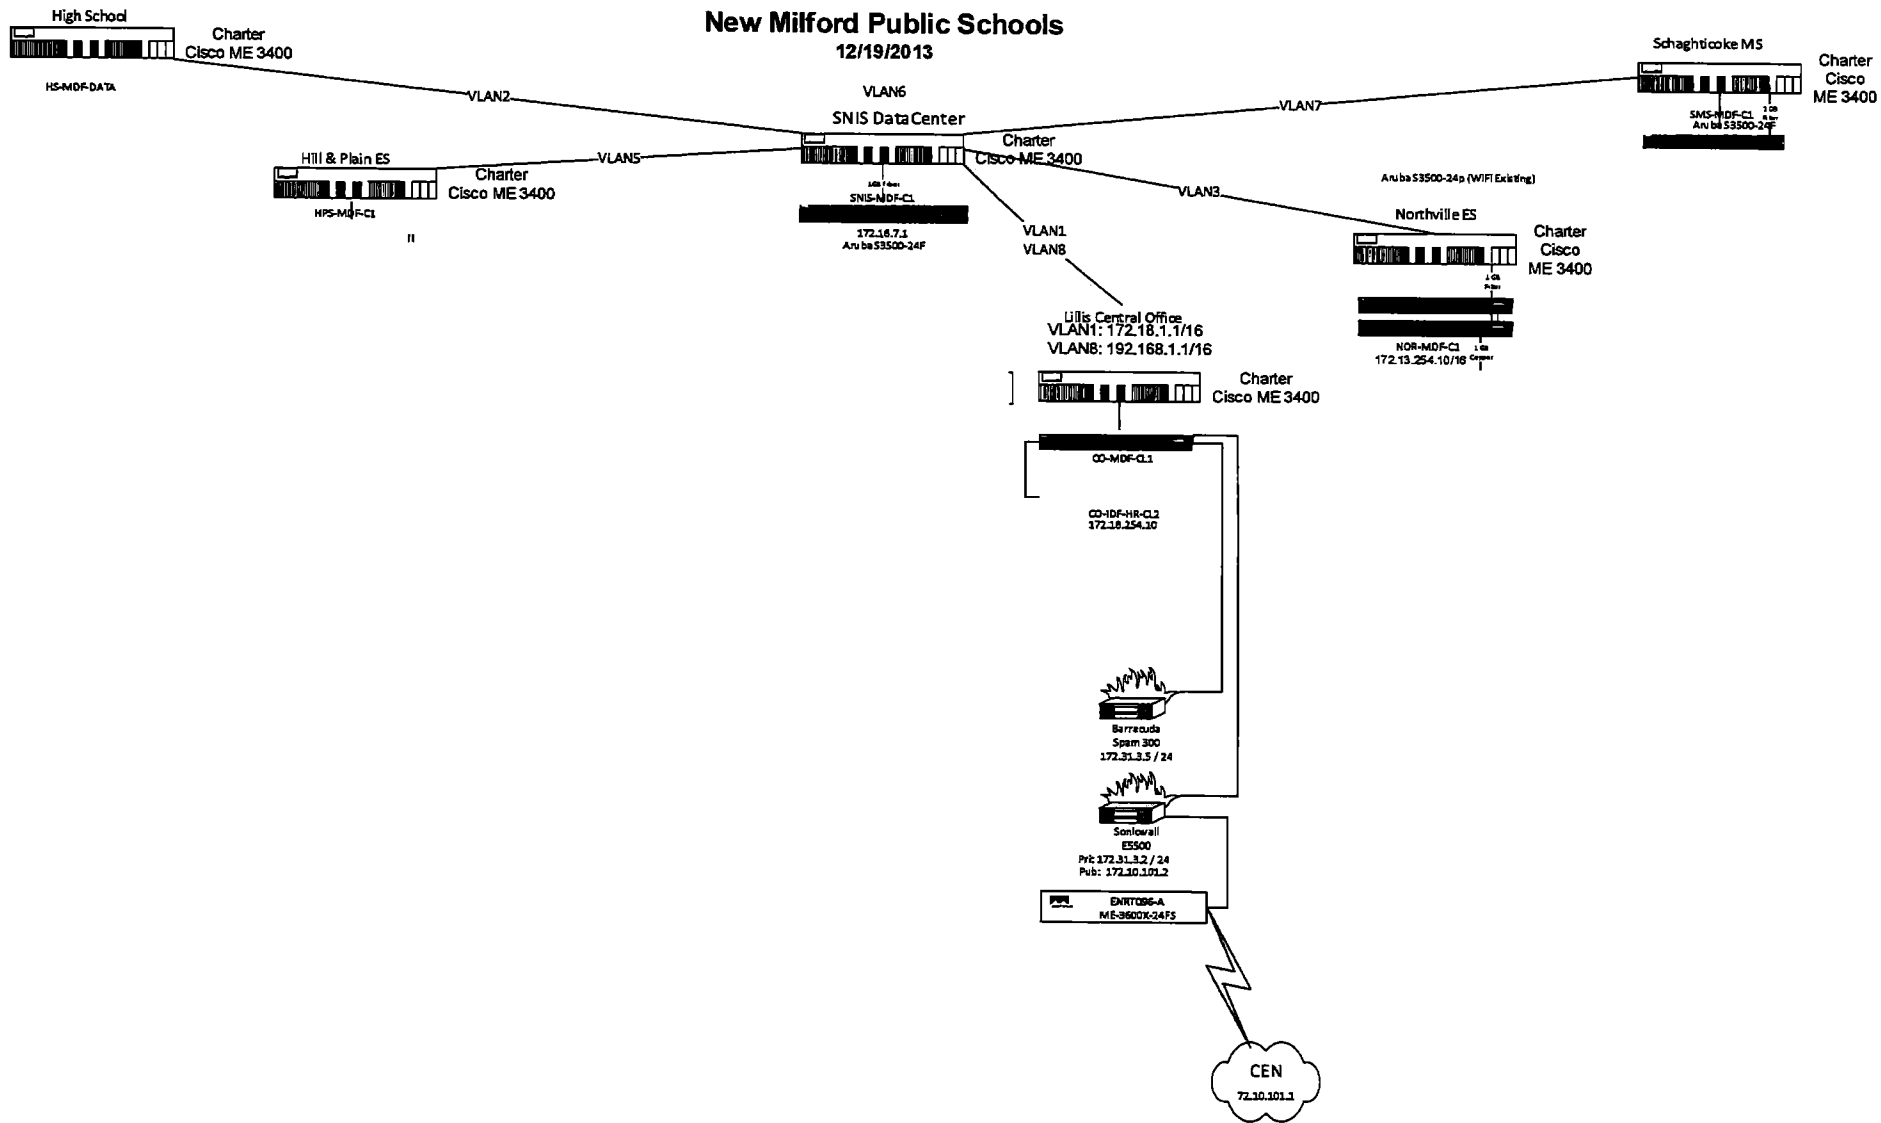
New Milford Public Schools
12/19/2013

High School
Charter
Cisco ME 3400
HS-MDF-DATA

VLAN2

VLAN6
SNIS DataCenter
Charter
Cisco ME 3400
1GB Fiber
SNIS-MDF-C1
172.16.7.1
Aruba S3500-24F

Hill & Plain ES
Charter
Cisco ME 3400
HPS-MDF-C1
VLAN5

Schaghticoke MS
Charter
Cisco
ME 3400
SMS-MDF-C1
Aruba S3500-24F
1 GB Fiber
VLAN7

Aruba S3500-24p (WIFI Existing)
VLAN3
Northville ES
Charter
Cisco
ME 3400
1 GB Fiber
NOR-MDF-C1
172.13.254.10/16
1 GB Copper

VLAN1
VLAN8

Lillis Central Office
VLAN1: 172.18.1.1/16
VLAN8: 192.168.1.1/16
Charter
Cisco ME 3400
CO-MDF-CL1
CO-IDF-HR-CL2
172.18.254.10

Barracuda
Spam 300
172.31.3.5 / 24

Sonicwall
E5500
Pri: 172.31.3.2 / 24
Pub: 172.10.101.2

ENRT096-A
ME-3600X-24FS

CEN
72.10.101.1